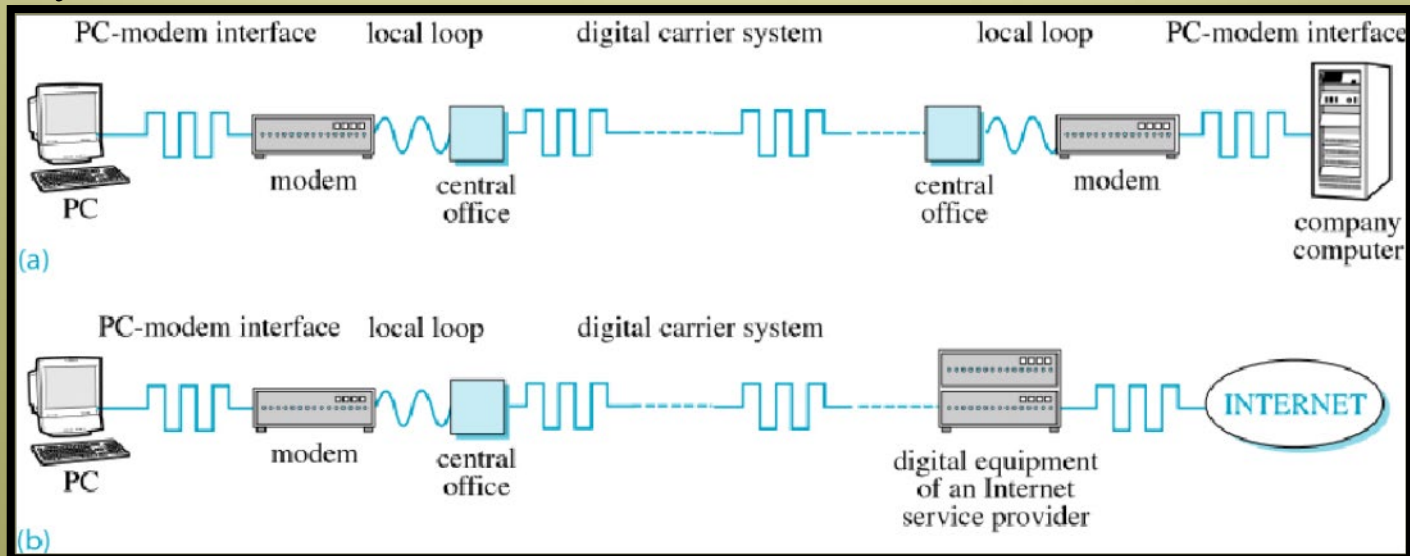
PC-modem interface local loop digital carrier system local loop PC-modem interface

PC

modem

central office

central office

modem

company computer

(a)

PC-modem interface local loop digital carrier system

PC

modem

central office

digital equipment of an Internet service provider

INTERNET

(b)